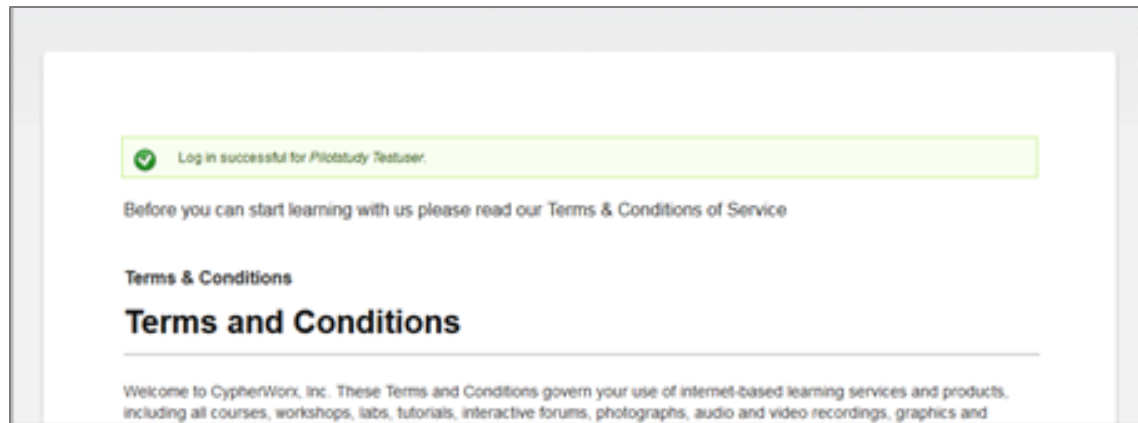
Log in successful for *Pilotstudy Testuser*.

Before you can start learning with us please read our Terms & Conditions of Service

Terms & Conditions

Terms and Conditions

Welcome to CypherWorx, Inc. These Terms and Conditions govern your use of internet-based learning services and products, including all courses, workshops, labs, tutorials, interactive forums, photographs, audio and video recordings, graphics and